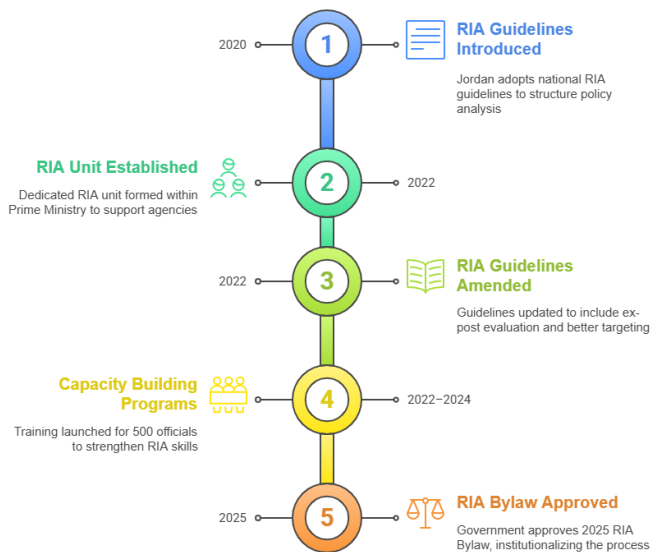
2020

1

RIA Guidelines Introduced

Jordan adopts national RIA guidelines to structure policy analysis

RIA Unit Established

Dedicated RIA unit formed within Prime Ministry to support agencies

2

2022

2022

3

RIA Guidelines Amended

Guidelines updated to include ex-post evaluation and better targeting

Capacity Building Programs

Training launched for 500 officials to strengthen RIA skills

4

2022–2024

2025

5

RIA Bylaw Approved

Government approves 2025 RIA Bylaw, institutionalizing the process